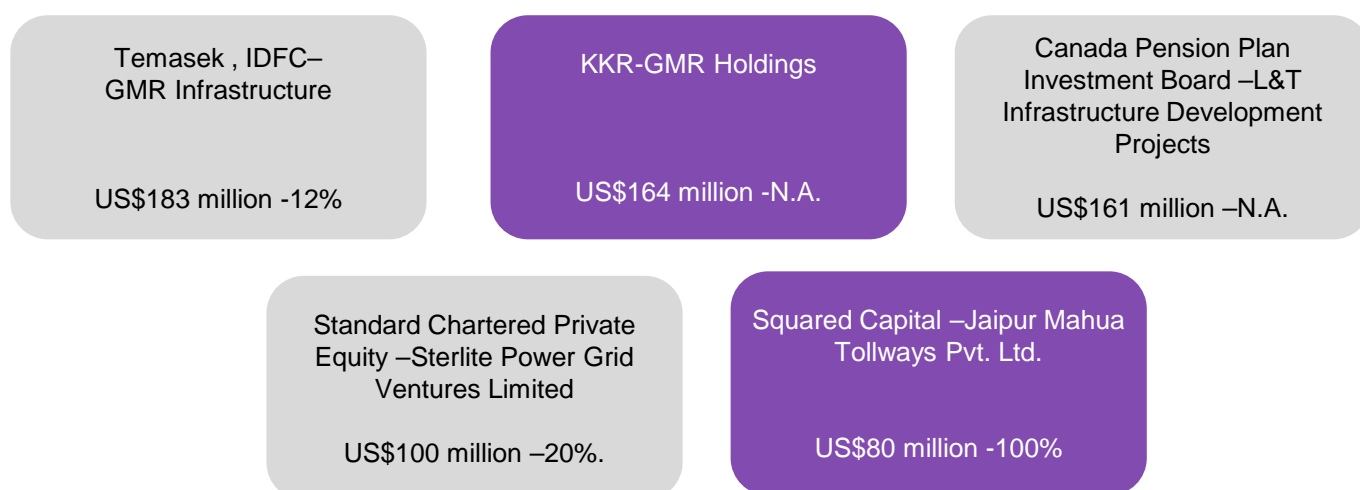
Temasek , IDFC– GMR Infrastructure

US$183 million -12%

KKR-GMR Holdings

US$164 million -N.A.

Canada Pension Plan Investment Board –L&T Infrastructure Development Projects

US$161 million –N.A.

Standard Chartered Private Equity –Sterlite Power Grid Ventures Limited

US$100 million –20%.

Squared Capital –Jaipur Mahua Tollways Pvt. Ltd.

US$80 million -100%